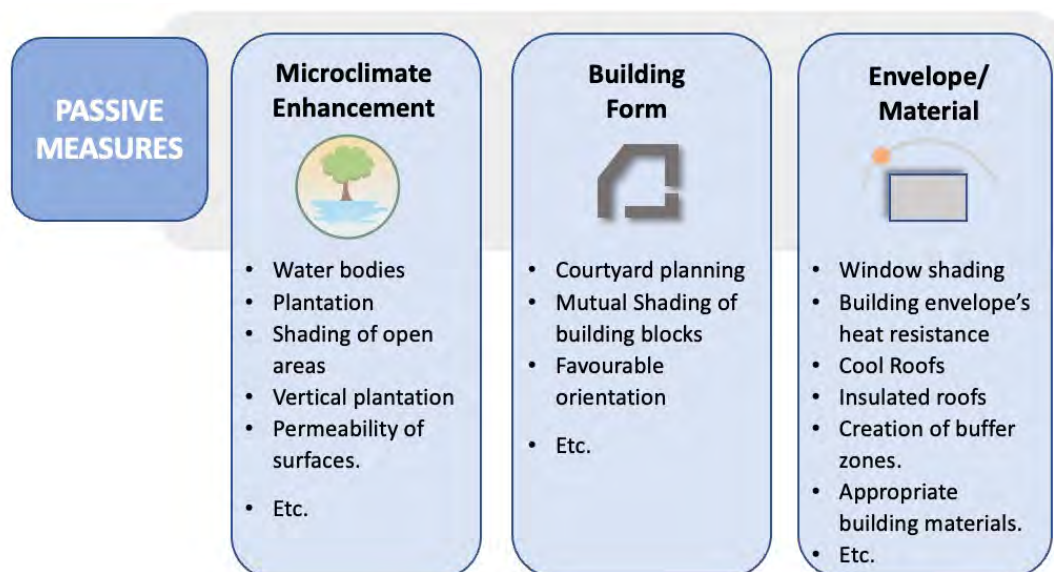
PASSIVE MEASURES

Microclimate Enhancement

- Water bodies
- Plantation
- Shading of open areas
- Vertical plantation
- Permeability of surfaces.
- Etc.

Building Form

- Courtyard planning
- Mutual Shading of building blocks
- Favourable orientation
- Etc.

Envelope/ Material

- Window shading
- Building envelope's heat resistance
- Cool Roofs
- Insulated roofs
- Creation of buffer zones.
- Appropriate building materials.
- Etc.